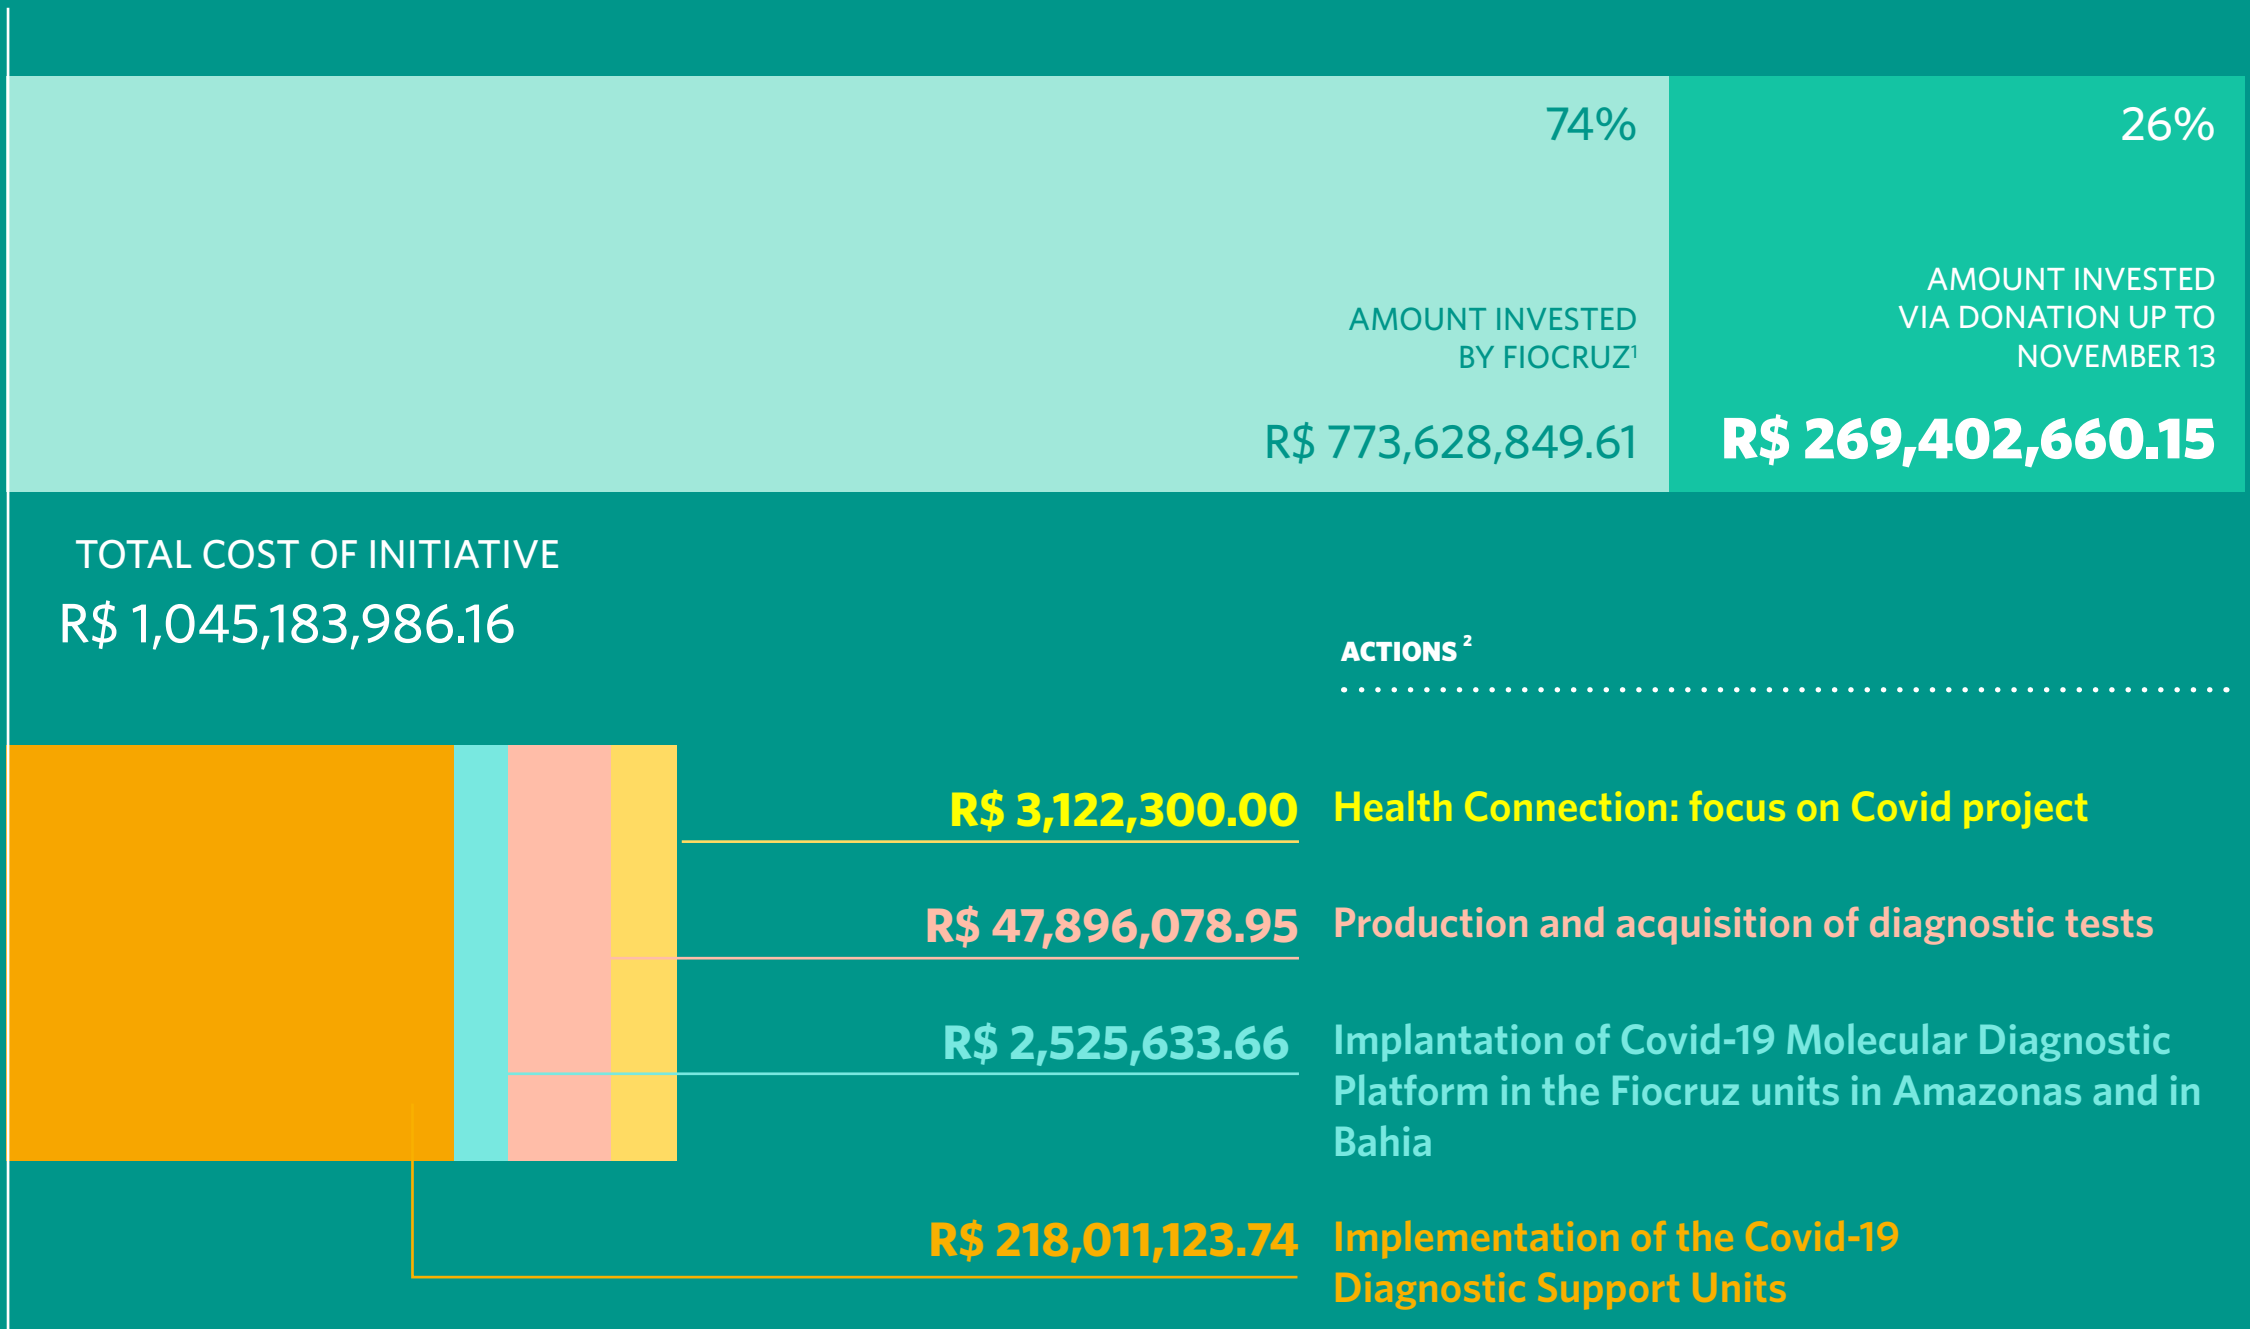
74%

AMOUNT INVESTED BY FIOCRUZ$^1$

R$ 773,628,849.61

26%

AMOUNT INVESTED VIA DONATION UP TO NOVEMBER 13

R$ 269,402,660.15

TOTAL COST OF INITIATIVE

R$ 1,045,183,986.16

ACTIONS $^2$

R$ 3,122,300.00 Health Connection: focus on Covid project

R$ 47,896,078.95 Production and acquisition of diagnostic tests

R$ 2,525,633.66 Implantation of Covid-19 Molecular Diagnostic Platform in the Fiocruz units in Amazonas and in Bahia

R$ 218,011,123.74 Implementation of the Covid-19 Diagnostic Support Units